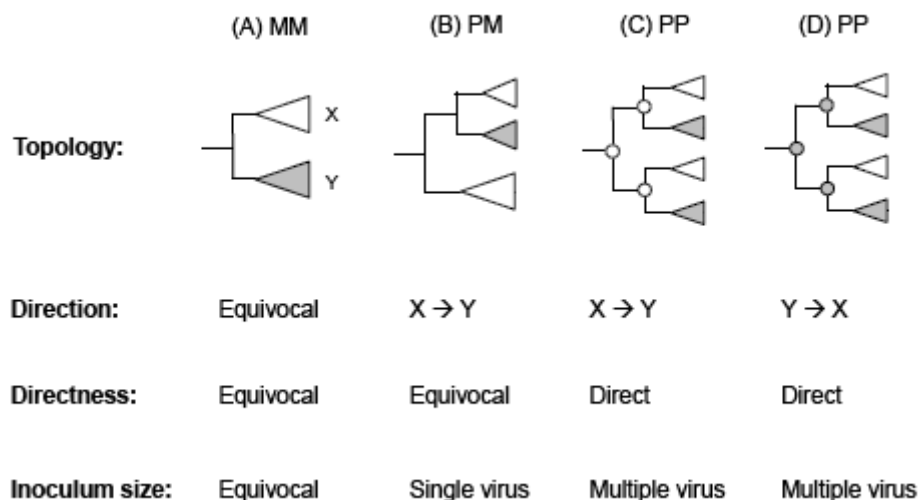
| | (A) MM | (B) PM | (C) PP | (D) PP |
|---|---|---|---|---|
| Topology: | X Y | | | |
| Direction: | Equivocal | X → Y | X → Y | Y → X |
| Directness: | Equivocal | Equivocal | Direct | Direct |
| Inoculum size: | Equivocal | Single virus | Multiple virus | Multiple virus |